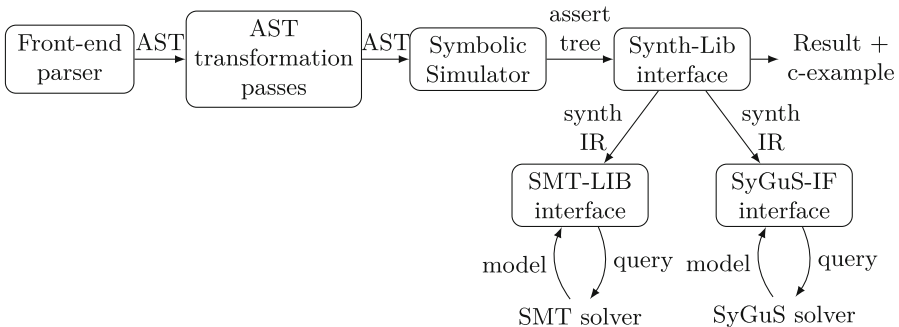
Front-end parser

AST

AST transformation passes

AST

Symbolic Simulator

assert tree

Synth-Lib interface

Result + c-example

synth IR

synth IR

SMT-LIB interface

SyGuS-IF interface

model

query

model

query

SMT solver

SyGuS solver